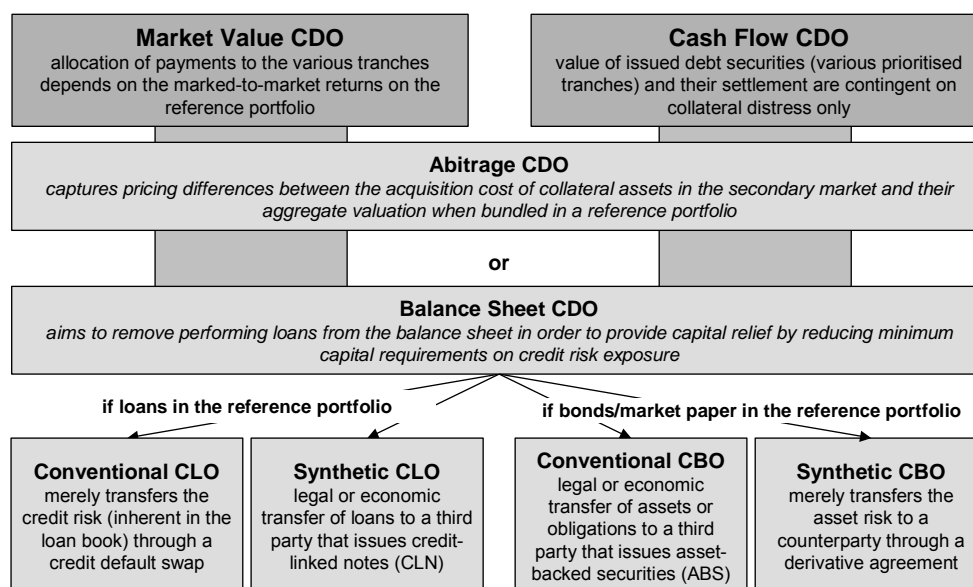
**Market Value CDO**
allocation of payments to the various tranches depends on the marked-to-market returns on the reference portfolio

**Cash Flow CDO**
value of issued debt securities (various prioritised tranches) and their settlement are contingent on collateral distress only

**Abitrage CDO**
captures pricing differences between the acquisition cost of collateral assets in the secondary market and their aggregate valuation when bundled in a reference portfolio

or

**Balance Sheet CDO**
aims to remove performing loans from the balance sheet in order to provide capital relief by reducing minimum capital requirements on credit risk exposure

if loans in the reference portfolio

if bonds/market paper in the reference portfolio

**Conventional CLO**
merely transfers the credit risk (inherent in the loan book) through a credit default swap

**Synthetic CLO**
legal or economic transfer of loans to a third party that issues credit-linked notes (CLN)

**Conventional CBO**
legal or economic transfer of assets or obligations to a third party that issues asset-backed securities (ABS)

**Synthetic CBO**
merely transfers the asset risk to a counterparty through a derivative agreement